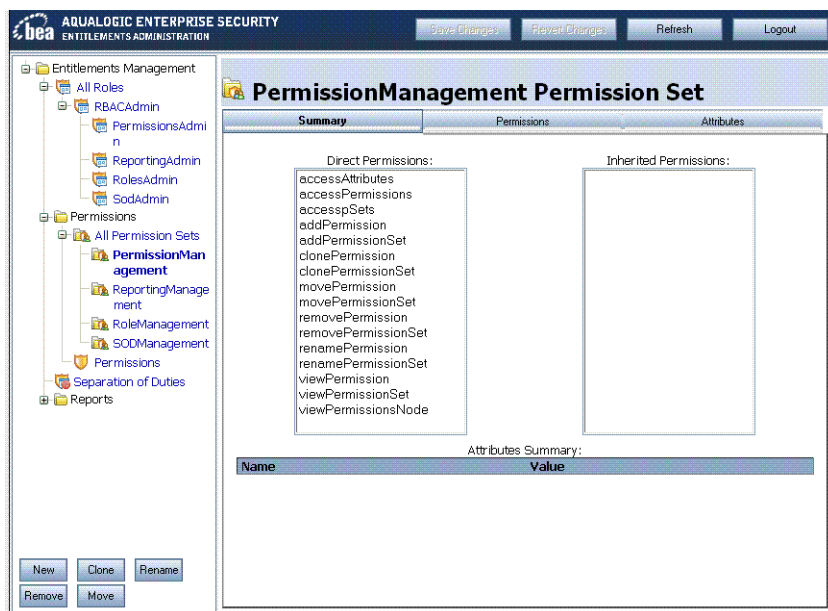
bea AQUALOGIC ENTERPRISE SECURITY
ENTITLEMENTS ADMINISTRATION

Save Changes
Revert Changes
Refresh
Logout

Entitlements Management
All Roles
RBACAdmin
PermissionsAdmin
ReportingAdmin
RolesAdmin
SodAdmin
Permissions
All Permission Sets
PermissionManagement
ReportingManagement
RoleManagement
SODManagement
Permissions
Separation of Duties
Reports

New
Clone
Rename
Remove
Move

PermissionManagement Permission Set

Summary
Permissions
Attributes

Direct Permissions:
accessAttributes
accessPermissions
accesspSets
addPermission
addPermissionSet
clonePermission
clonePermissionSet
movePermission
movePermissionSet
removePermission
removePermissionSet
renamePermission
renamePermissionSet
viewPermission
viewPermissionSet
viewPermissionsNode

Inherited Permissions:

Attributes Summary:

| Name | Value |
|---|---|